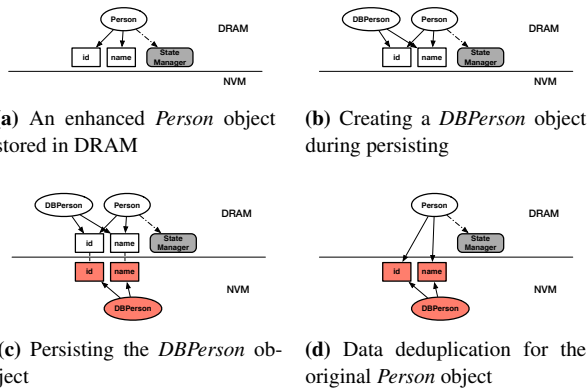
Person
id
name
State Manager
DRAM
NVM

a) An enhanced *Person* object stored in DRAM

DBPerson
Person
id
name
State Manager
DRAM
NVM

(b) Creating a *DBPerson* object during persisting

DBPerson
Person
id
name
State Manager
DRAM
id
name
DBPerson
NVM

c) Persisting the *DBPerson* object

Person
State Manager
DRAM
id
name
DBPerson
NVM

(d) Data deduplication for the original *Person* object